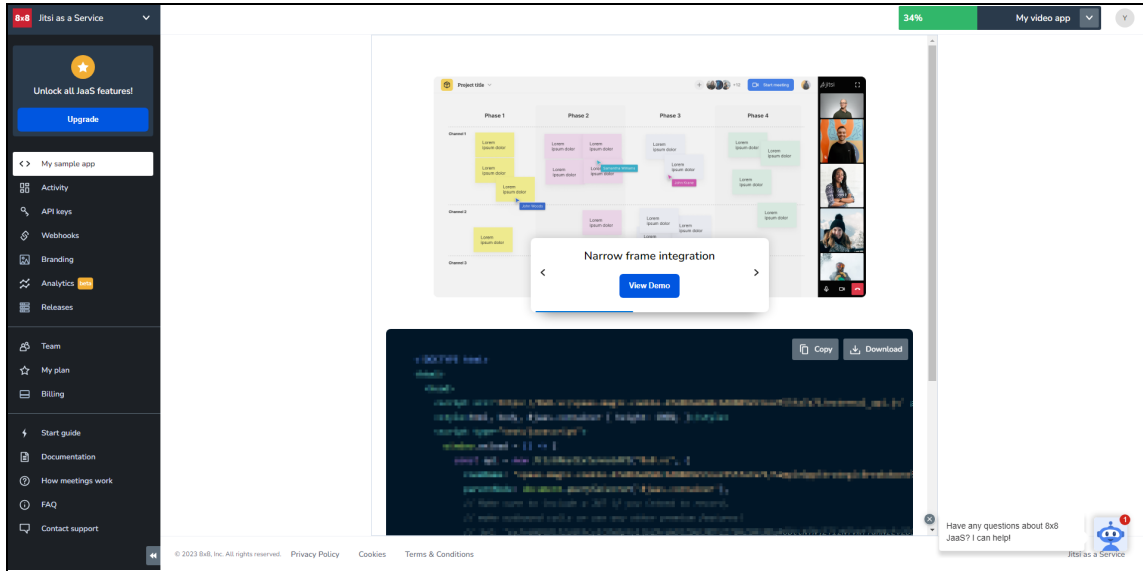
8x8 Jitsi as a Service

Unlock all JaaS features!

Upgrade

<> My sample app

Activity

API keys

Webhooks

Branding

Analytics beta

Releases

Team

My plan

Billing

Start guide

Documentation

How meetings work

FAQ

Contact support

34%

My video app

Y

Project title

Start meeting

Phase 1

Phase 2

Phase 3

Phase 4

Lorem ipsum dolor

Narrow frame integration

View Demo

Copy

Download

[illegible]

Have any questions about 8x8 JaaS? I can help!

1

© 2023 8x8, Inc. All rights reserved.

Privacy Policy

Cookies

Terms & Conditions

Jitsi as a Service